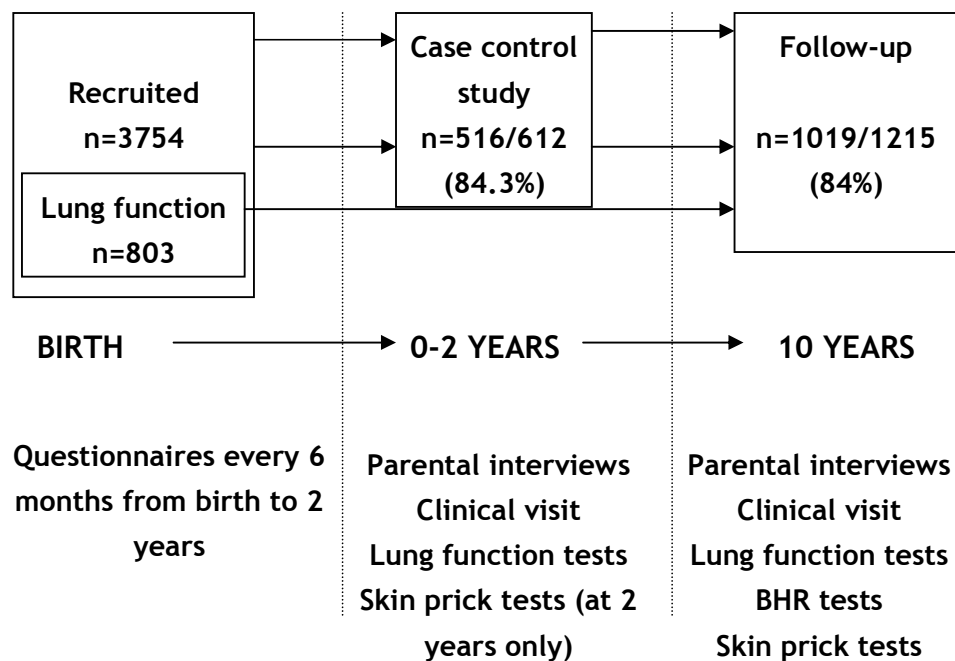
Recruited
n=3754

Lung function
n=803

Case control study
n=516/612
(84.3%)

Follow-up
n=1019/1215
(84%)

BIRTH

0-2 YEARS

10 YEARS

Questionnaires every 6 months from birth to 2 years

Parental interviews
Clinical visit
Lung function tests
Skin prick tests (at 2 years only)

Parental interviews
Clinical visit
Lung function tests
BHR tests
Skin prick tests